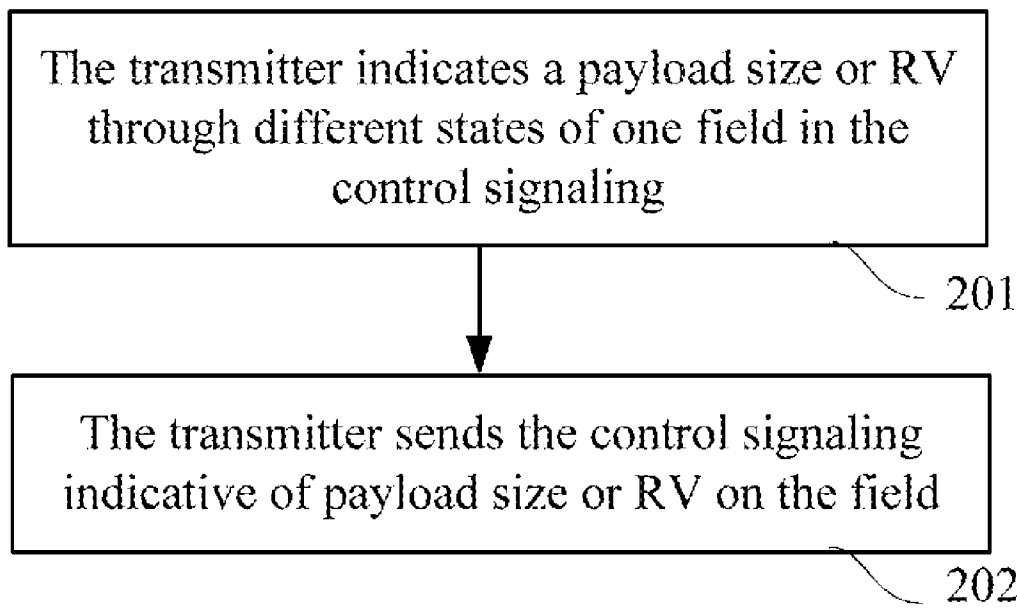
The transmitter indicates a payload size or RV through different states of one field in the control signaling

201

The transmitter sends the control signaling indicative of payload size or RV on the field

202